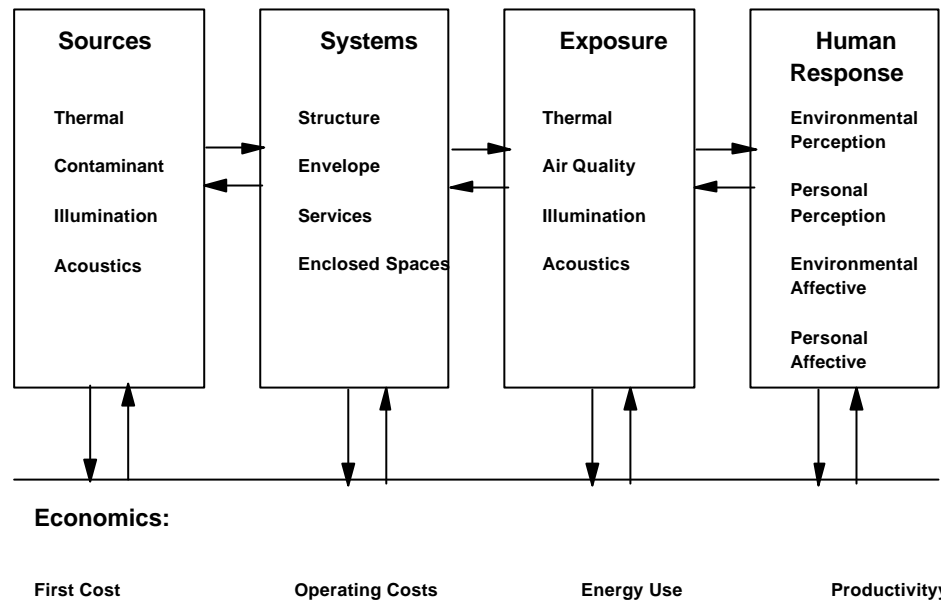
Sources

Thermal

Contaminant

Illumination

Acoustics

Systems

Structure

Envelope

Services

Enclosed Spaces

Exposure

Thermal

Air Quality

Illumination

Acoustics

Human Response

Environmental Perception

Personal Perception

Environmental Affective

Personal Affective

Economics:

First Cost

Operating Costs

Energy Use

Productivity